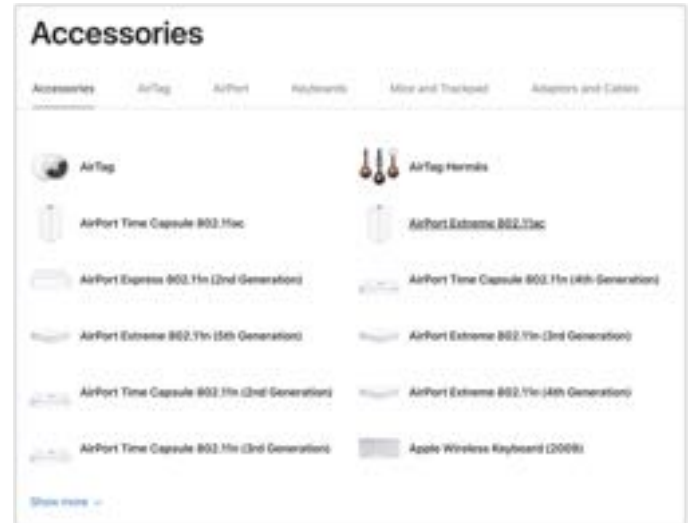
Accessories

Accessories AirTag AirPort Keyboards Mice and Trackpad Adapters and Cables

AirTag

AirTag Hermès

AirPort Time Capsule 802.11ac

AirPort Extreme 802.11ac

AirPort Express 802.11n (2nd Generation)

AirPort Time Capsule 802.11n (4th Generation)

AirPort Extreme 802.11n (5th Generation)

AirPort Extreme 802.11n (3rd Generation)

AirPort Time Capsule 802.11n (2nd Generation)

AirPort Extreme 802.11n (4th Generation)

AirPort Time Capsule 802.11n (3rd Generation)

Apple Wireless Keyboard (2009)

Show more